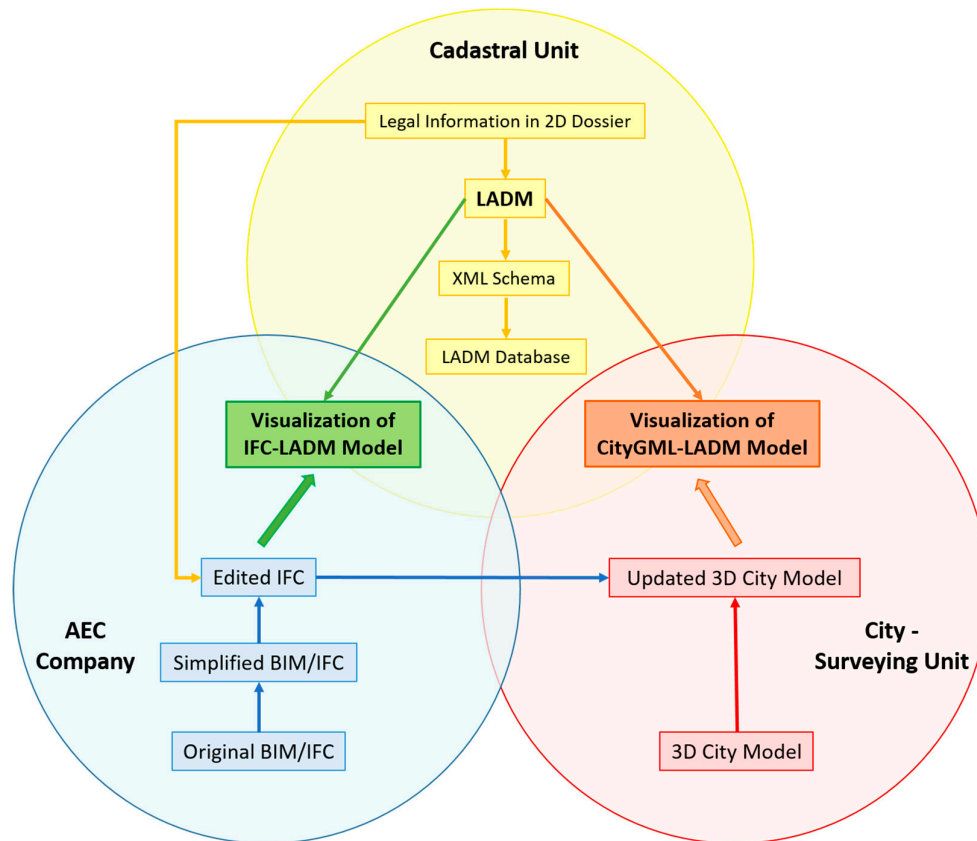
Cadastral Unit

Legal Information in 2D Dossier

LADM

XML Schema

LADM Database

Visualization of IFC-LADM Model

Visualization of CityGML-LADM Model

Edited IFC

Updated 3D City Model

AEC Company

City - Surveying Unit

Simplified BIM/IFC

Original BIM/IFC

3D City Model